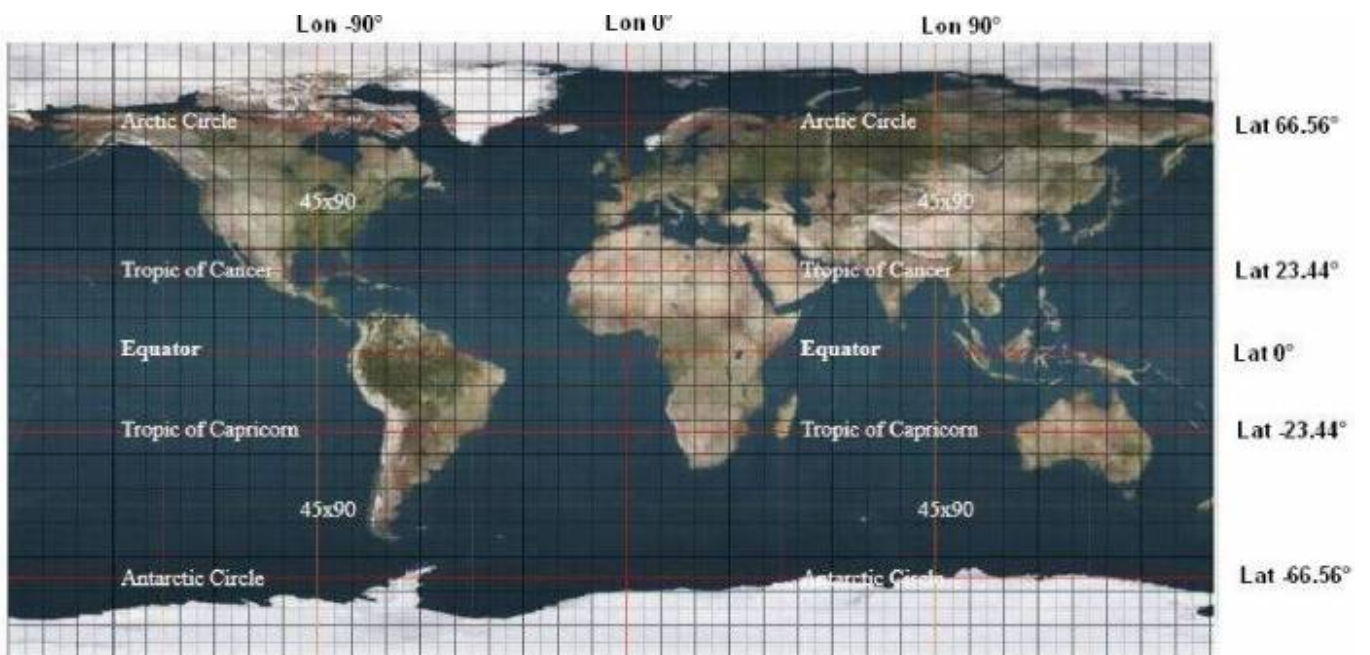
Lon -90°

Lon 0°

Lon 90°

Arctic Circle

Arctic Circle

Lat 66.56°

45x90

45x90

Tropic of Cancer

Tropic of Cancer

Lat 23.44°

Equator

Equator

Lat 0°

Tropic of Capricorn

Tropic of Capricorn

Lat -23.44°

45x90

45x90

Antarctic Circle

Antarctic Circle

Lat -66.56°